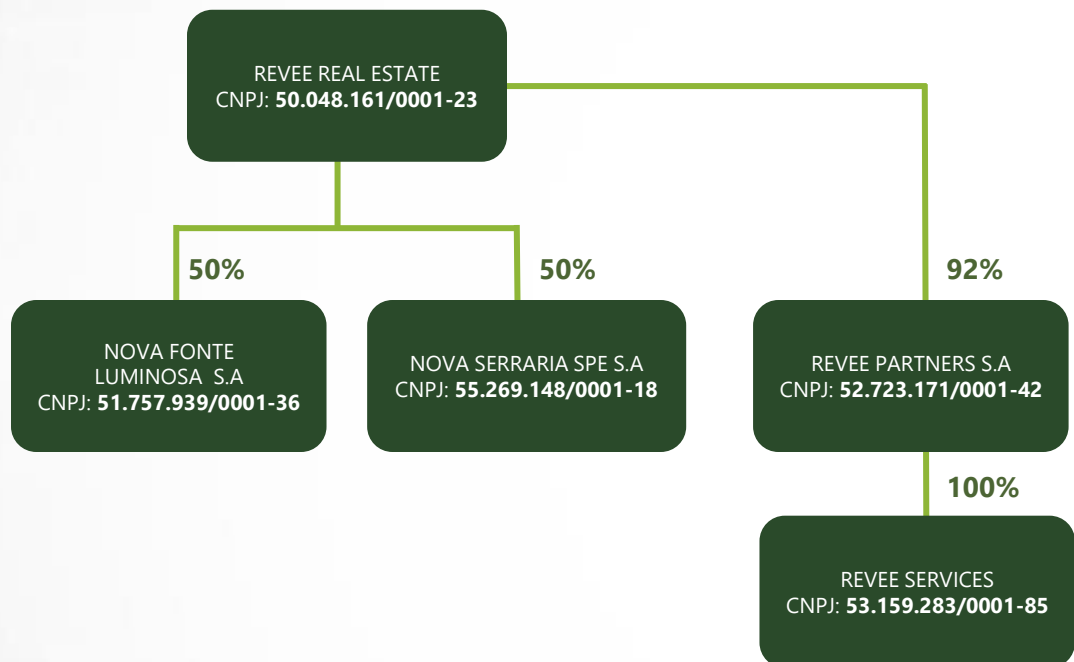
REVEE REAL ESTATE
CNPJ: **50.048.161/0001-23**

50%

50%

92%

NOVA FONTE LUMINOSA S.A
CNPJ: **51.757.939/0001-36**

NOVA SERRARIA SPE S.A
CNPJ: **55.269.148/0001-18**

REVEE PARTNERS S.A
CNPJ: **52.723.171/0001-42**

100%

REVEE SERVICES
CNPJ: **53.159.283/0001-85**